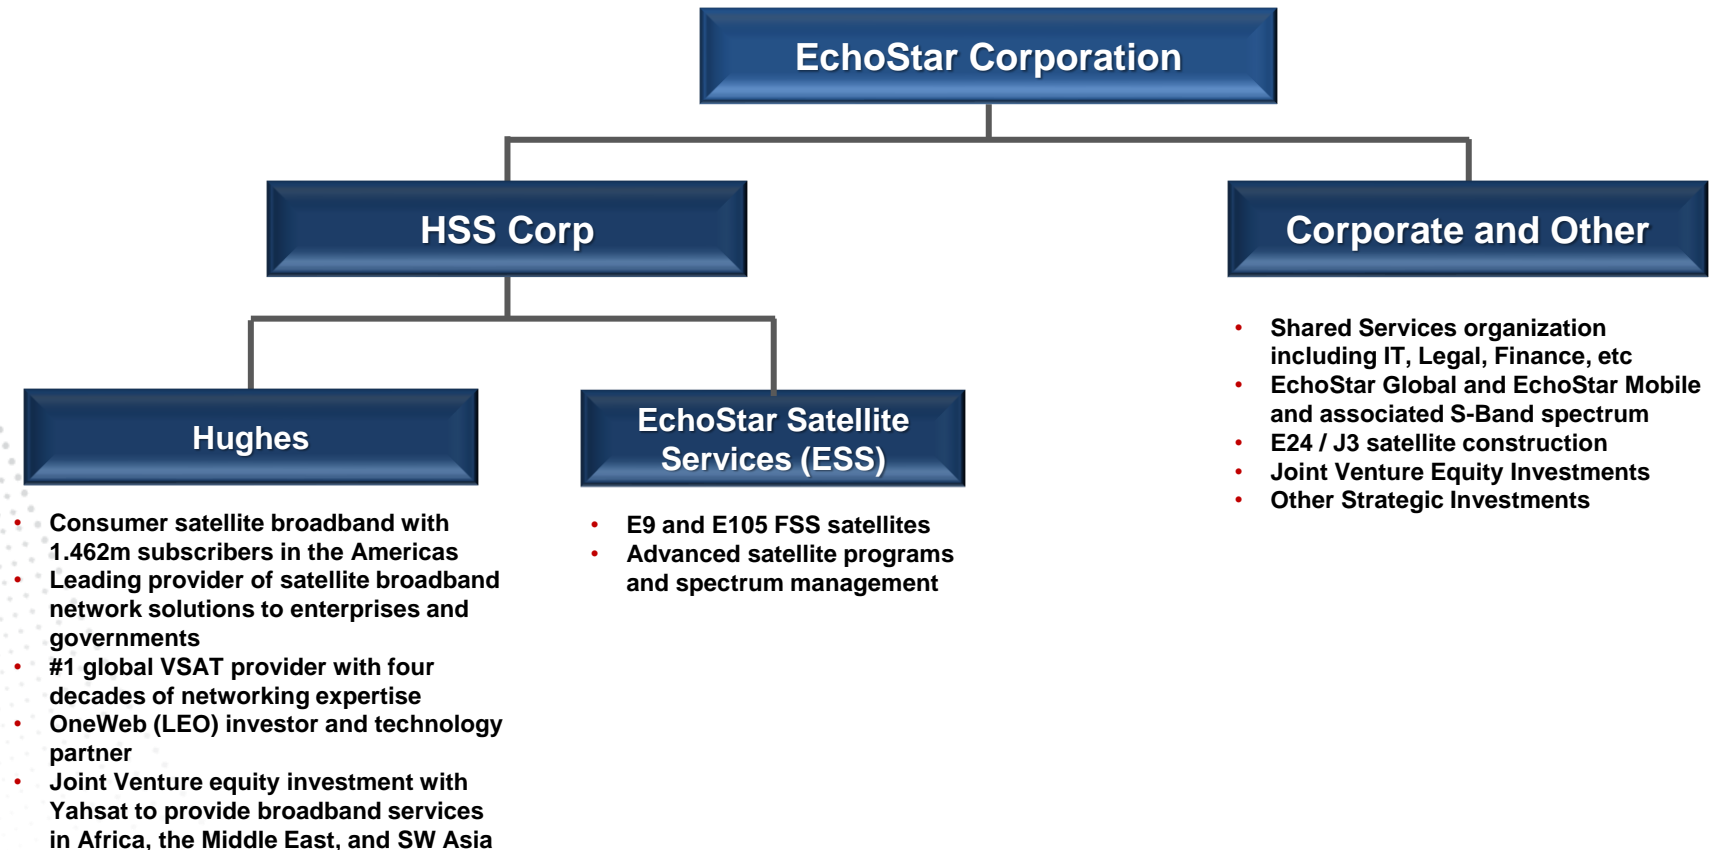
EchoStar Corporation

HSS Corp

Corporate and Other

- Shared Services organization including IT, Legal, Finance, etc
- EchoStar Global and EchoStar Mobile and associated S-Band spectrum
- E24 / J3 satellite construction
- Joint Venture Equity Investments
- Other Strategic Investments

Hughes

- Consumer satellite broadband with 1.462m subscribers in the Americas
- Leading provider of satellite broadband network solutions to enterprises and governments
- #1 global VSAT provider with four decades of networking expertise
- OneWeb (LEO) investor and technology partner
- Joint Venture equity investment with Yahsat to provide broadband services in Africa, the Middle East, and SW Asia

EchoStar Satellite Services (ESS)

- E9 and E105 FSS satellites
- Advanced satellite programs and spectrum management